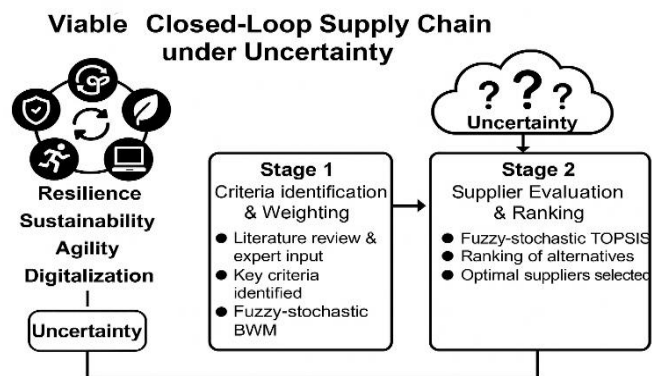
Viable Closed-Loop Supply Chain under Uncertainty

Resilience
Sustainability
Agility
Digitalization

Uncertainty

Stage 1
Criteria identification & Weighting
● Literature review & expert input
● Key criteria identified
● Fuzzy-stochastic BWM

? ? ?
Uncertainty

Stage 2
Supplier Evaluation & Ranking
● Fuzzy-stochastic TOPSIS
● Ranking of alternatives
● Optimal suppliers selected